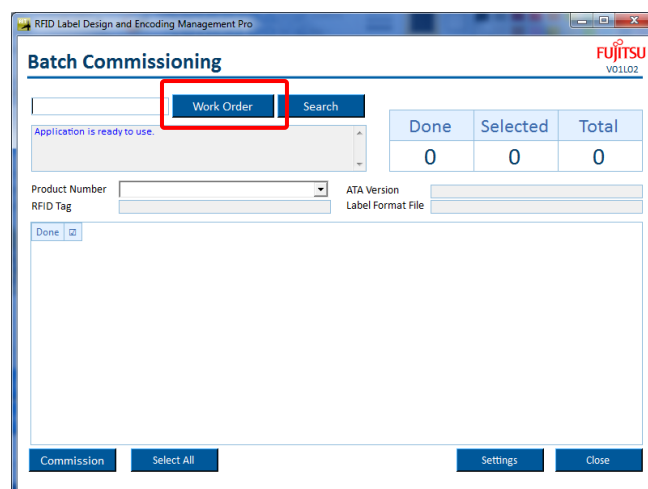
RFID Label Design and Encoding Management Pro

Batch Commissioning

FUJITSU
V01L02

Work Order
Search

Application is ready to use.

| Done | Selected | Total |
|---|---|---|
| 0 | 0 | 0 |

Product Number
RFID Tag
ATA Version
Label Format File

Done ☑

Commission
Select All
Settings
Close